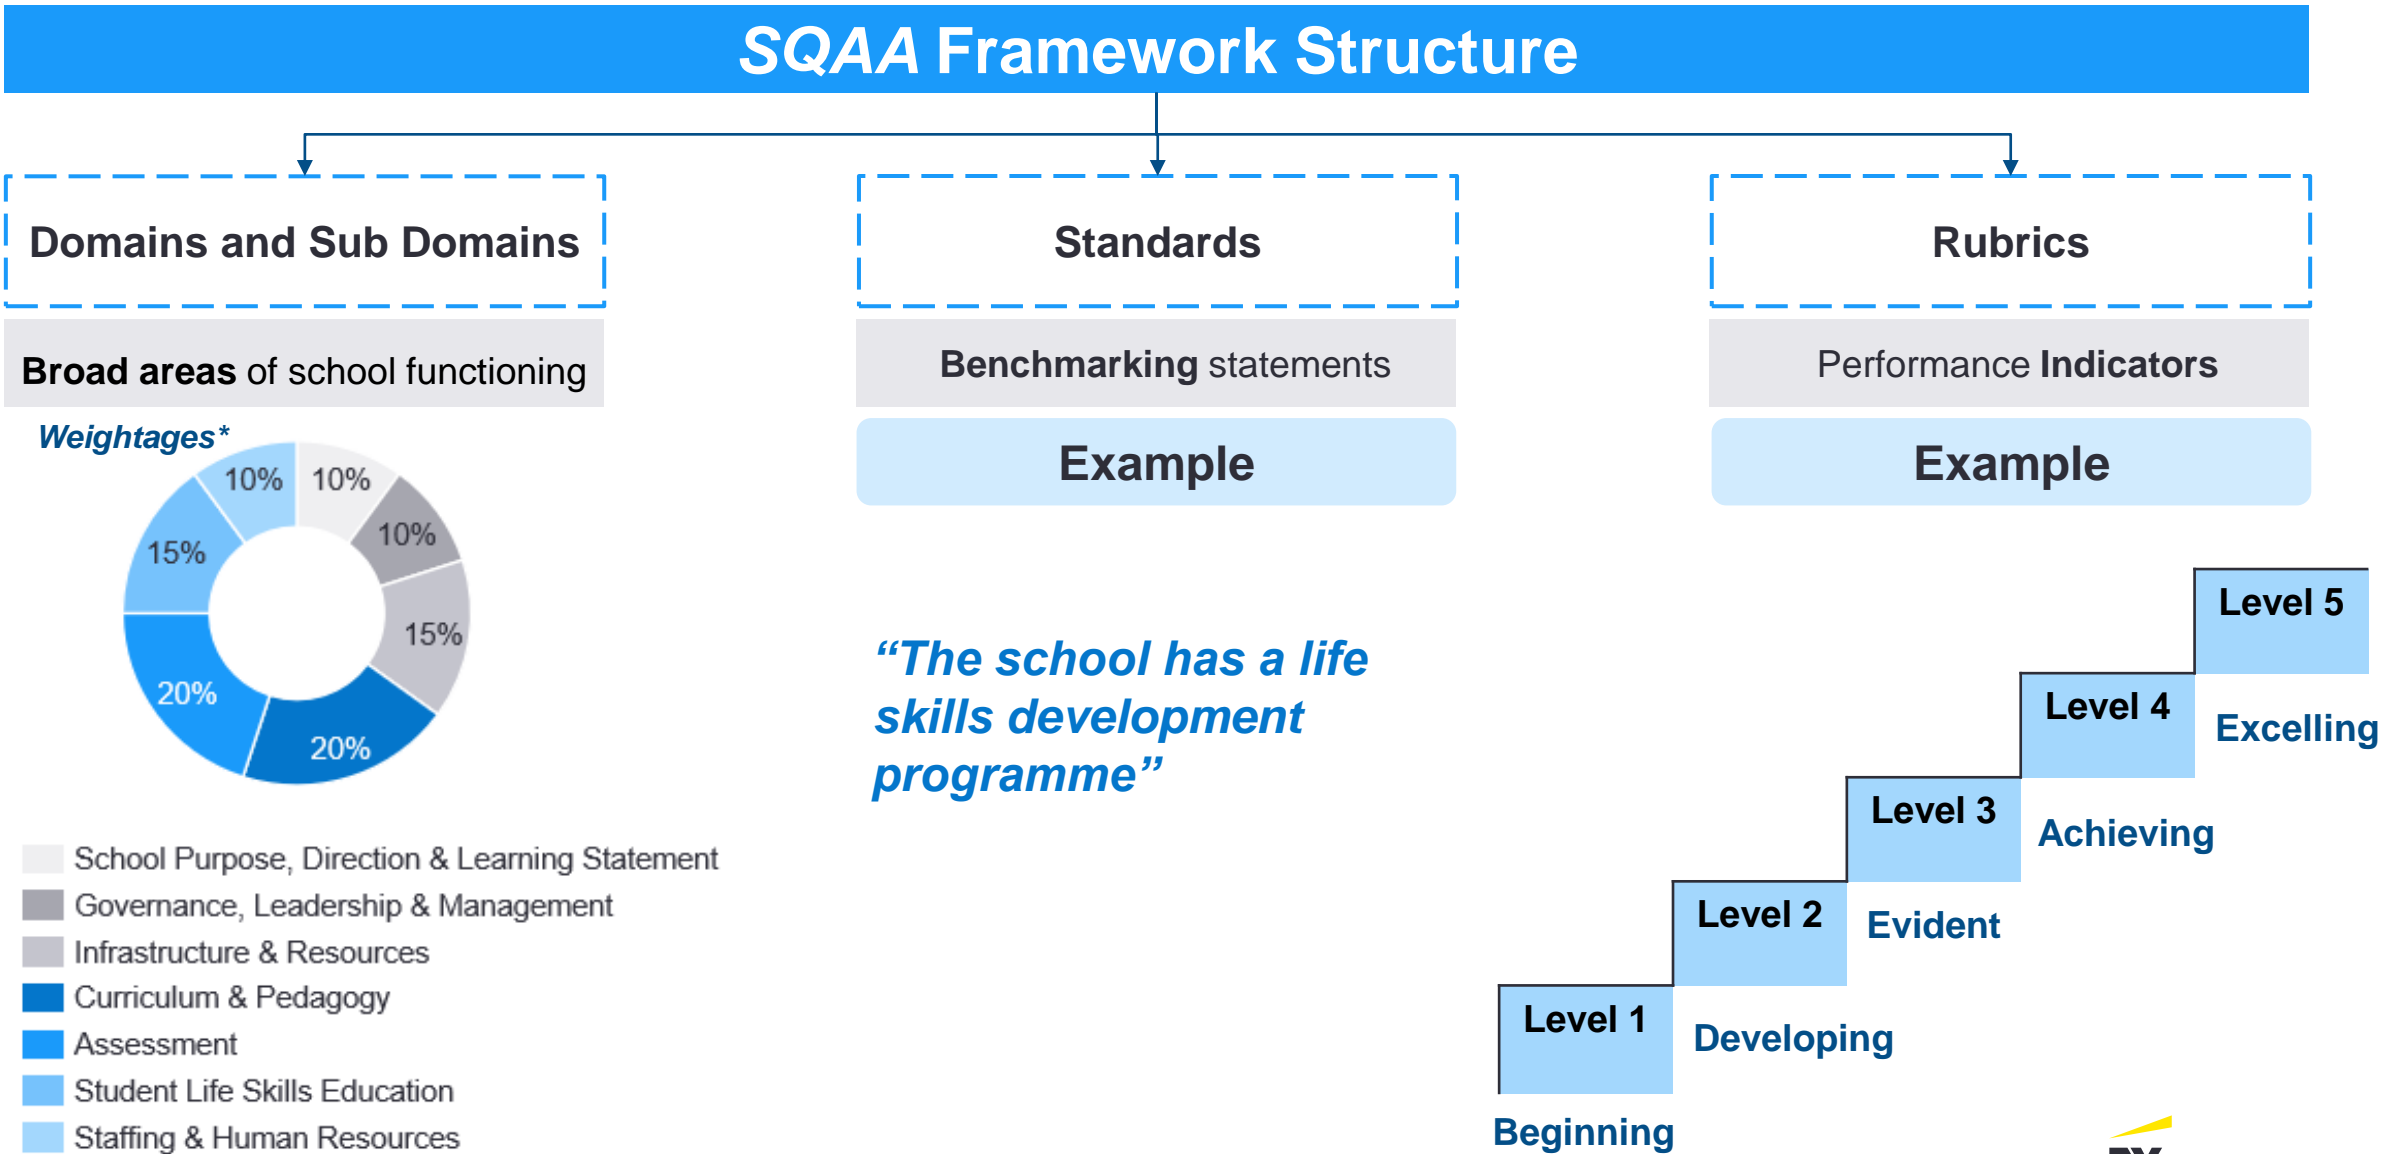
SQAA Framework Structure

Domains and Sub Domains

Broad areas of school functioning

Weightages*

10%
10%
10%
15%
15%
20%
20%

School Purpose, Direction & Learning Statement
Governance, Leadership & Management
Infrastructure & Resources
Curriculum & Pedagogy
Assessment
Student Life Skills Education
Staffing & Human Resources

Standards

Benchmarking statements

Example

"The school has a life skills development programme"

Rubrics

Performance Indicators

Example

Level 5
Level 4
Excelling
Level 3
Achieving
Level 2
Evident
Level 1
Developing
Beginning